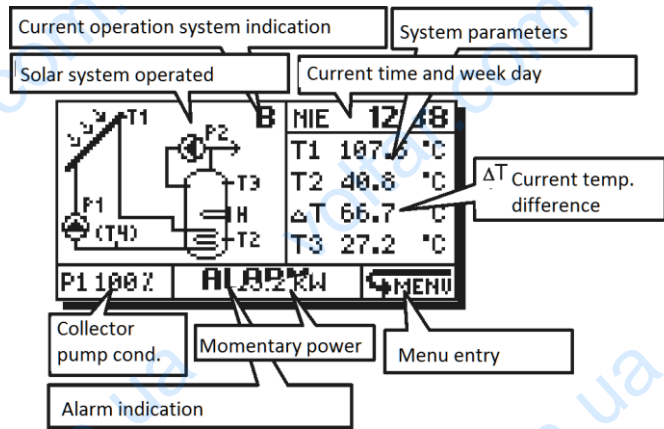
Current operation system indication

System parameters

Solar system operated

Current time and week day

T1

P2

B

NIE 12 48

T1 107.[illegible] °C

T2 40.8 °C

$\Delta$T 66.7 °C

T3 27.2 °C

$\Delta$T Current temp. difference

P1

(T4)

T3

H

T2

P1 100%

ALARM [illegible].2 kW

MENU

Collector pump cond.

Momentary power

Menu entry

Alarm indication